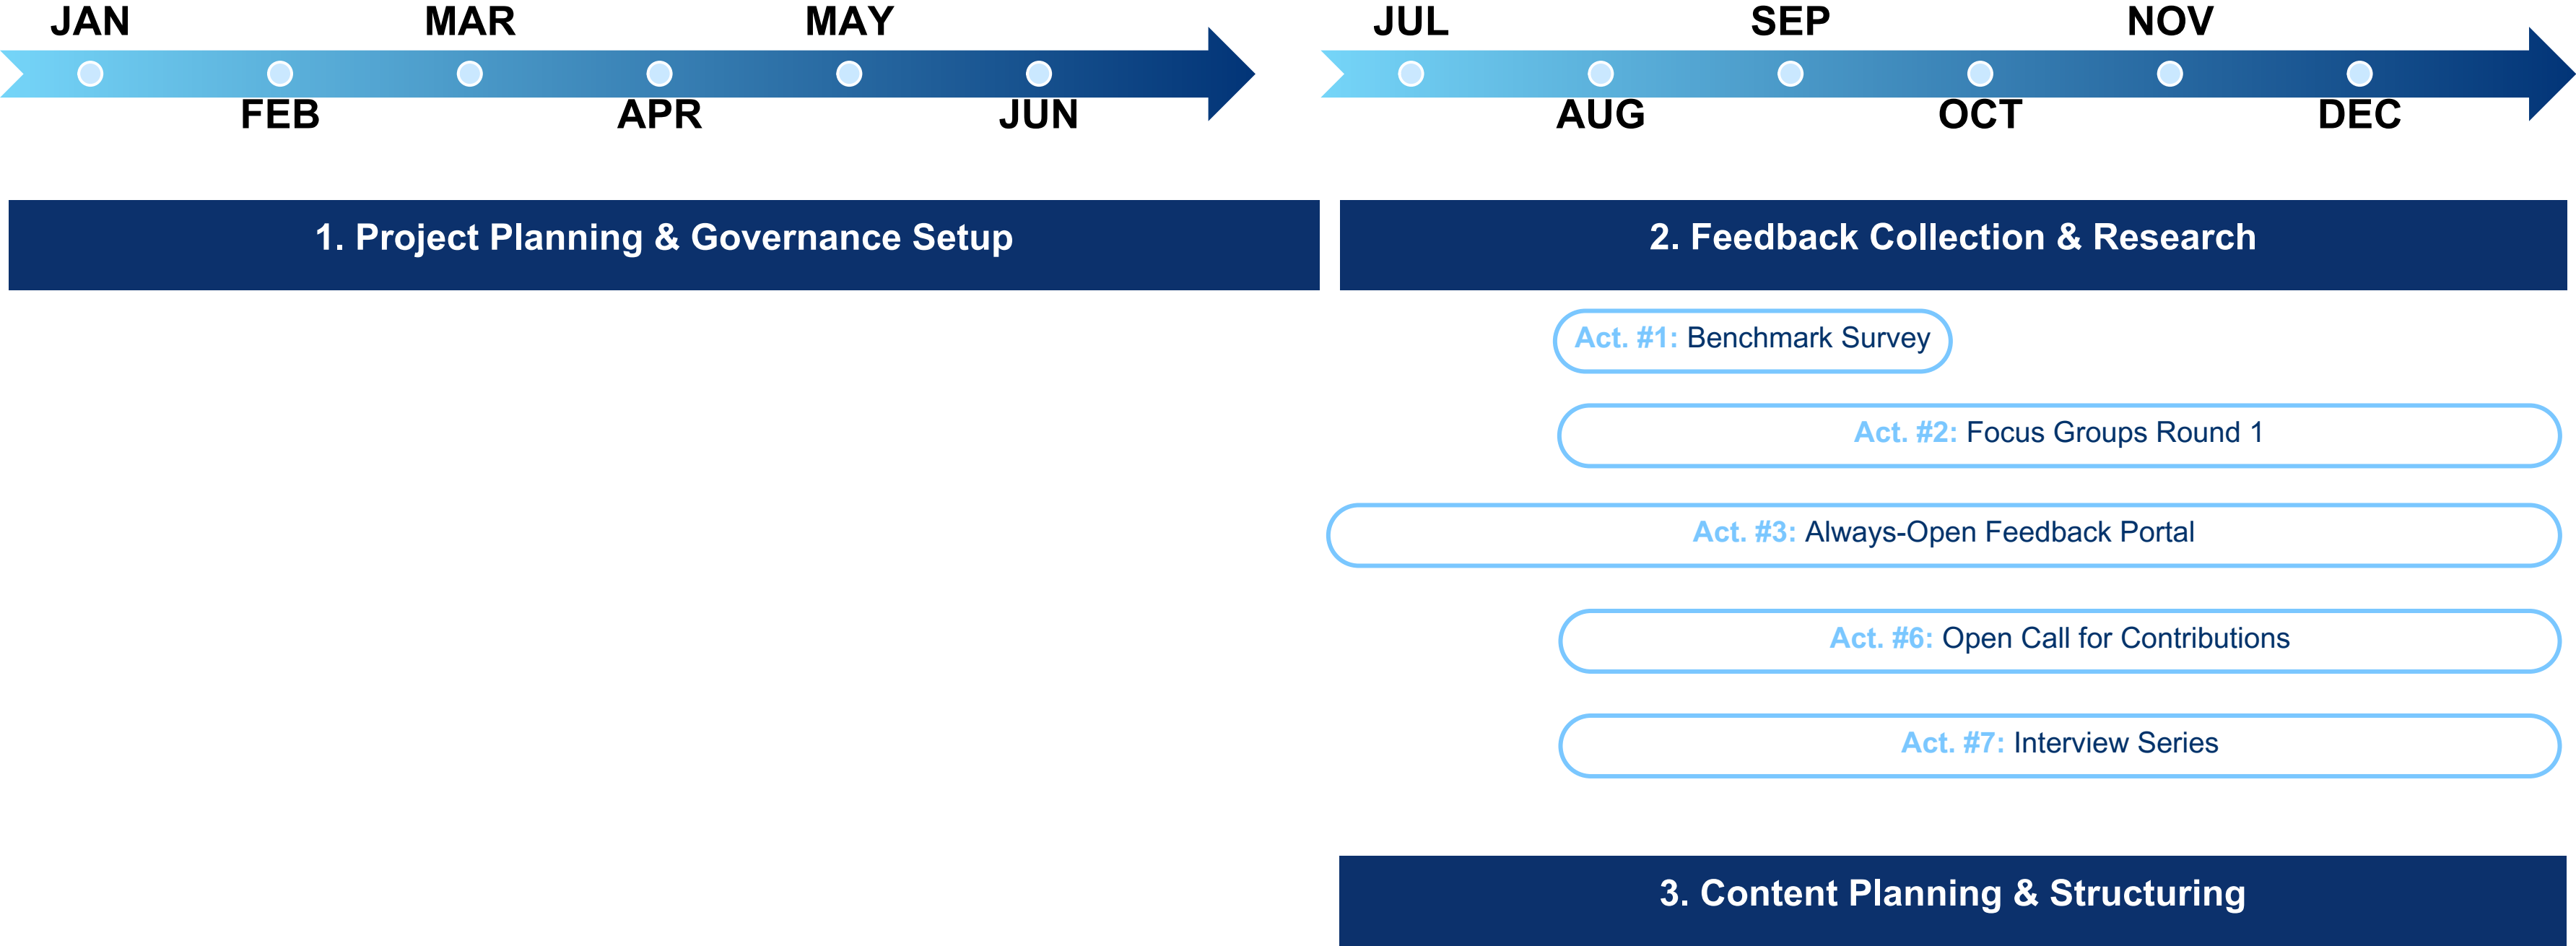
JAN MAR MAY

FEB APR JUN

JUL SEP NOV

AUG OCT DEC

1. Project Planning & Governance Setup

2. Feedback Collection & Research

Act. #1: Benchmark Survey

Act. #2: Focus Groups Round 1

Act. #3: Always-Open Feedback Portal

Act. #6: Open Call for Contributions

Act. #7: Interview Series

3. Content Planning & Structuring